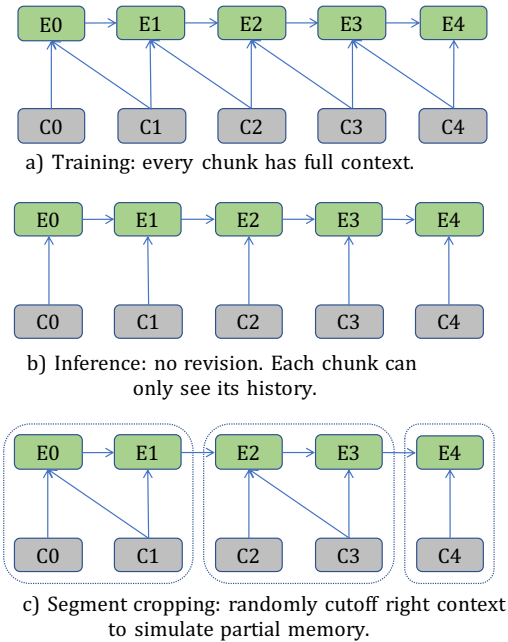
E0 E1 E2 E3 E4

C0 C1 C2 C3 C4

a) Training: every chunk has full context.

E0 E1 E2 E3 E4

C0 C1 C2 C3 C4

b) Inference: no revision. Each chunk can only see its history.

E0 E1 E2 E3 E4

C0 C1 C2 C3 C4

c) Segment cropping: randomly cutoff right context to simulate partial memory.